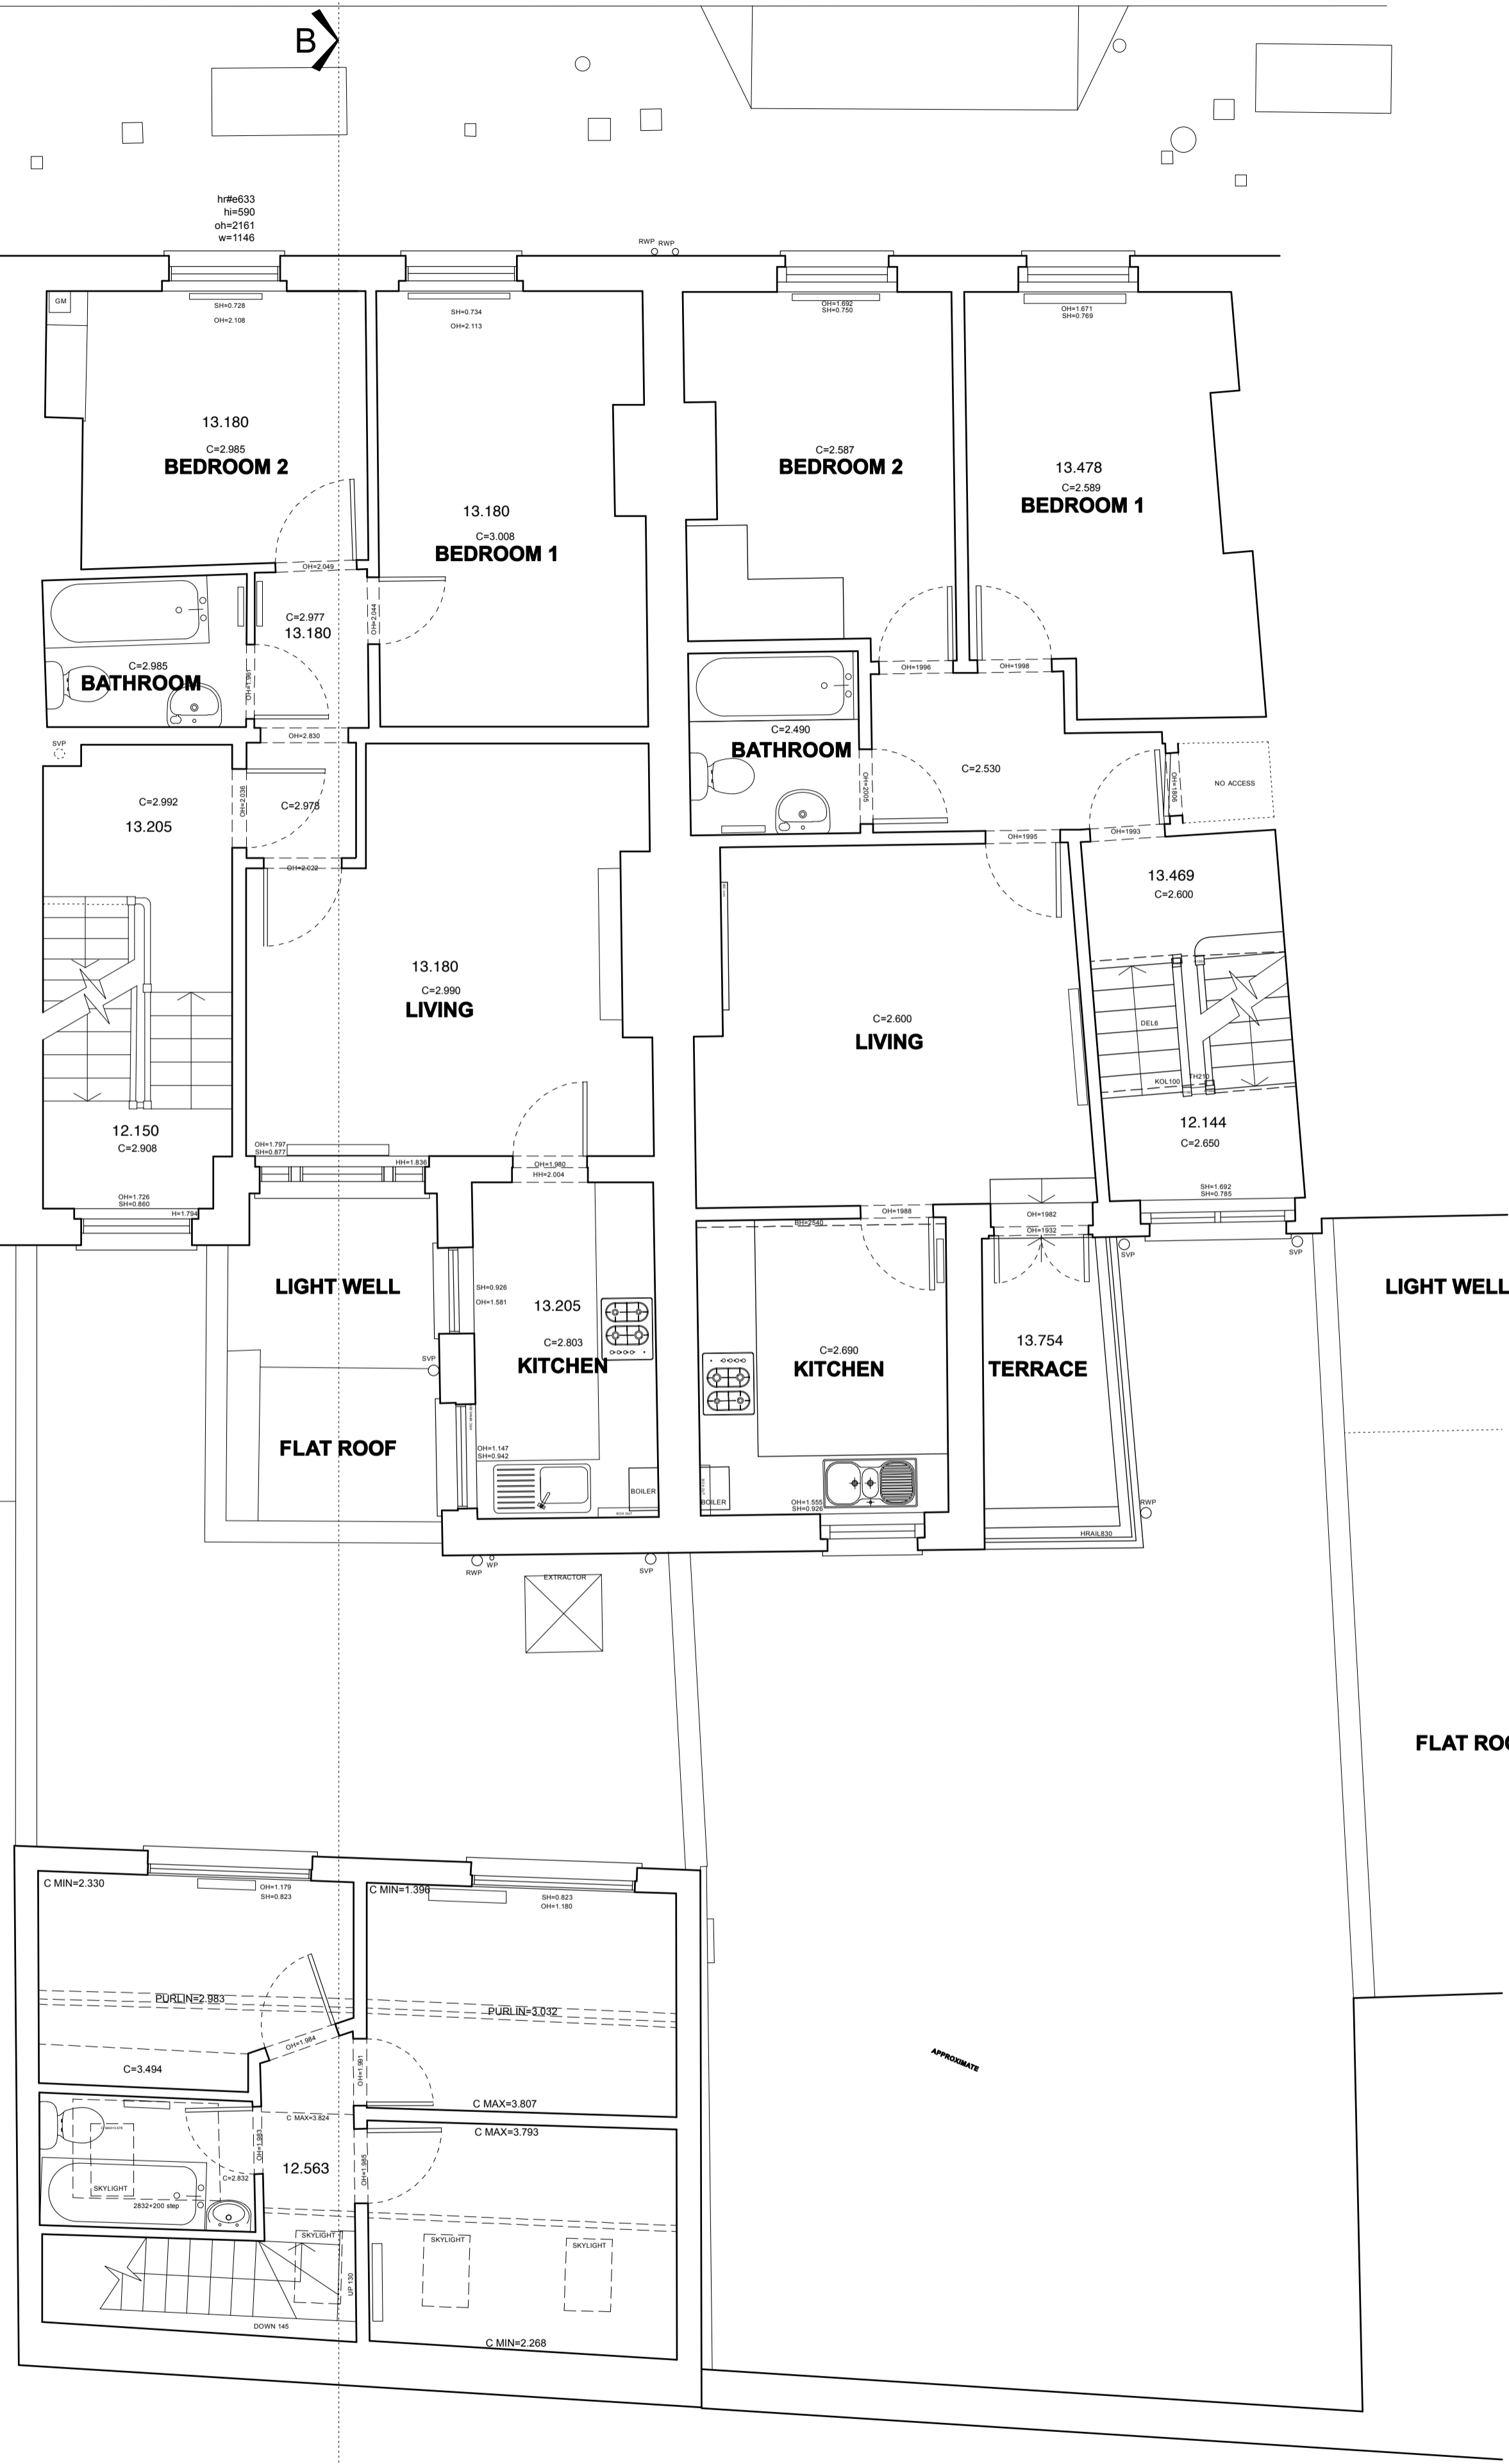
B

hr#e633
hi=590
oh=2161
w=1146

RWP RWP

GM
SH=0.728
OH=2.108

SH=0.734
OH=2.113

OH=1.692
SH=0.750

OH=1.671
SH=0.769

13.180
C=2.985
BEDROOM 2

13.180
C=3.008
BEDROOM 1

C=2.587
BEDROOM 2

13.478
C=2.589
BEDROOM 1

OH=2.049
C=2.977
13.180
OH=2.044

C=2.985
BATHROOM
OH=1.961

OH=1996
OH=1998

C=2.490
BATHROOM
OH=2005

C=2.530
OH=1806
NO ACCESS

SVP
OH=2.830
C=2.992
13.205
OH=2.036
C=2.978
OH=2.022

OH=1995
OH=1993

13.469
C=2.600

13.180
C=2.990
LIVING

C=2.600
LIVING

DEL6
KOL100
TH210

12.150
C=2.908

12.144
C=2.650

OH=1.797
SH=0.877
HH=1.836
OH=1.980
HH=2.004

OH=1.726
SH=0.860
H=1.794

SH=1.692
SH=0.785

BH=2840
OH=1988
OH=1982
OH=1932
SVP
SVP

LIGHT WELL
LIGHT WELL

SH=0.926
OH=1.581
13.205
C=2.803
KITCHEN
SVP

C=2.690
KITCHEN

13.754
TERRACE

FLAT ROOF

OH=1.147
SH=0.942
BOILER

BOILER
OH=1.555
SH=0.926

RWP
HRAIL830

RWP WP
SVP
EXTRACTOR

FLAT ROO

C MIN=2.330
OH=1.179
SH=0.823

C MIN=1.396
SH=0.823
OH=1.180

PURLIN=2.983
PURLIN=3.032

APPROXIMATE

OH=1.984
C=3.494
OH=1.991
C MAX=3.807

C MAX=3.824
C MAX=3.793
OH=1.883
C=2.832
12.563
OH=1.985

SKYLIGHT
2832+200 step

SKYLIGHT
SKYLIGHT
SKYLIGHT
UP 130
DOWN 145

C MIN=2.268